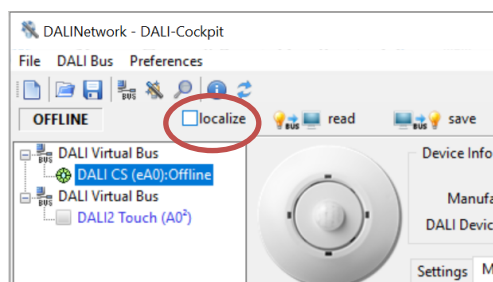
DALINetwork - DALI-Cockpit

File DALI Bus Preferences

BUS

OFFLINE

localize

BUS read

BUS save

BUS DALI Virtual Bus

DALI CS (eA0):Offline

BUS DALI Virtual Bus

DALI2 Touch (A0²)

Device Info

Manufa

DALI Devic

Settings M